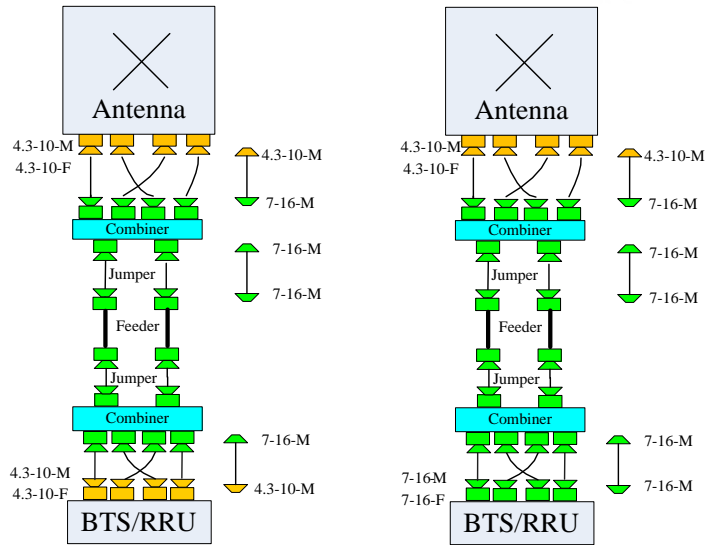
Antenna

4.3-10-M
4.3-10-F

4.3-10-M

7-16-M

Combiner

7-16-M

Jumper

7-16-M

Feeder

Jumper

Combiner

7-16-M

4.3-10-M
4.3-10-F

4.3-10-M

BTS/RRU

Antenna

4.3-10-M
4.3-10-F

4.3-10-M

7-16-M

Combiner

7-16-M

Jumper

7-16-M

Feeder

Jumper

Combiner

7-16-M

7-16M
7-16-F

7-16-M

BTS/RRU